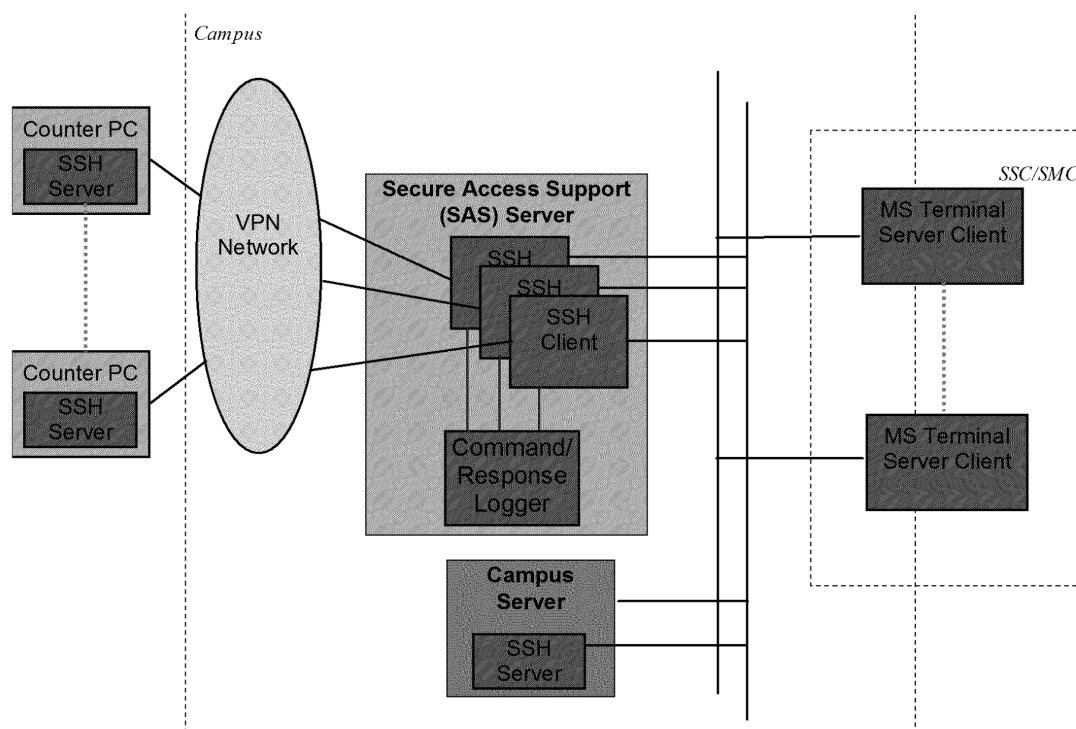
Campus

Counter PC

SSH Server

Counter PC

SSH Server

VPN Network

Secure Access Support (SAS) Server

SSH

SSH

SSH Client

Command/ Response Logger

Campus Server

SSH Server

SSC/SMC

MS Terminal Server Client

MS Terminal Server Client